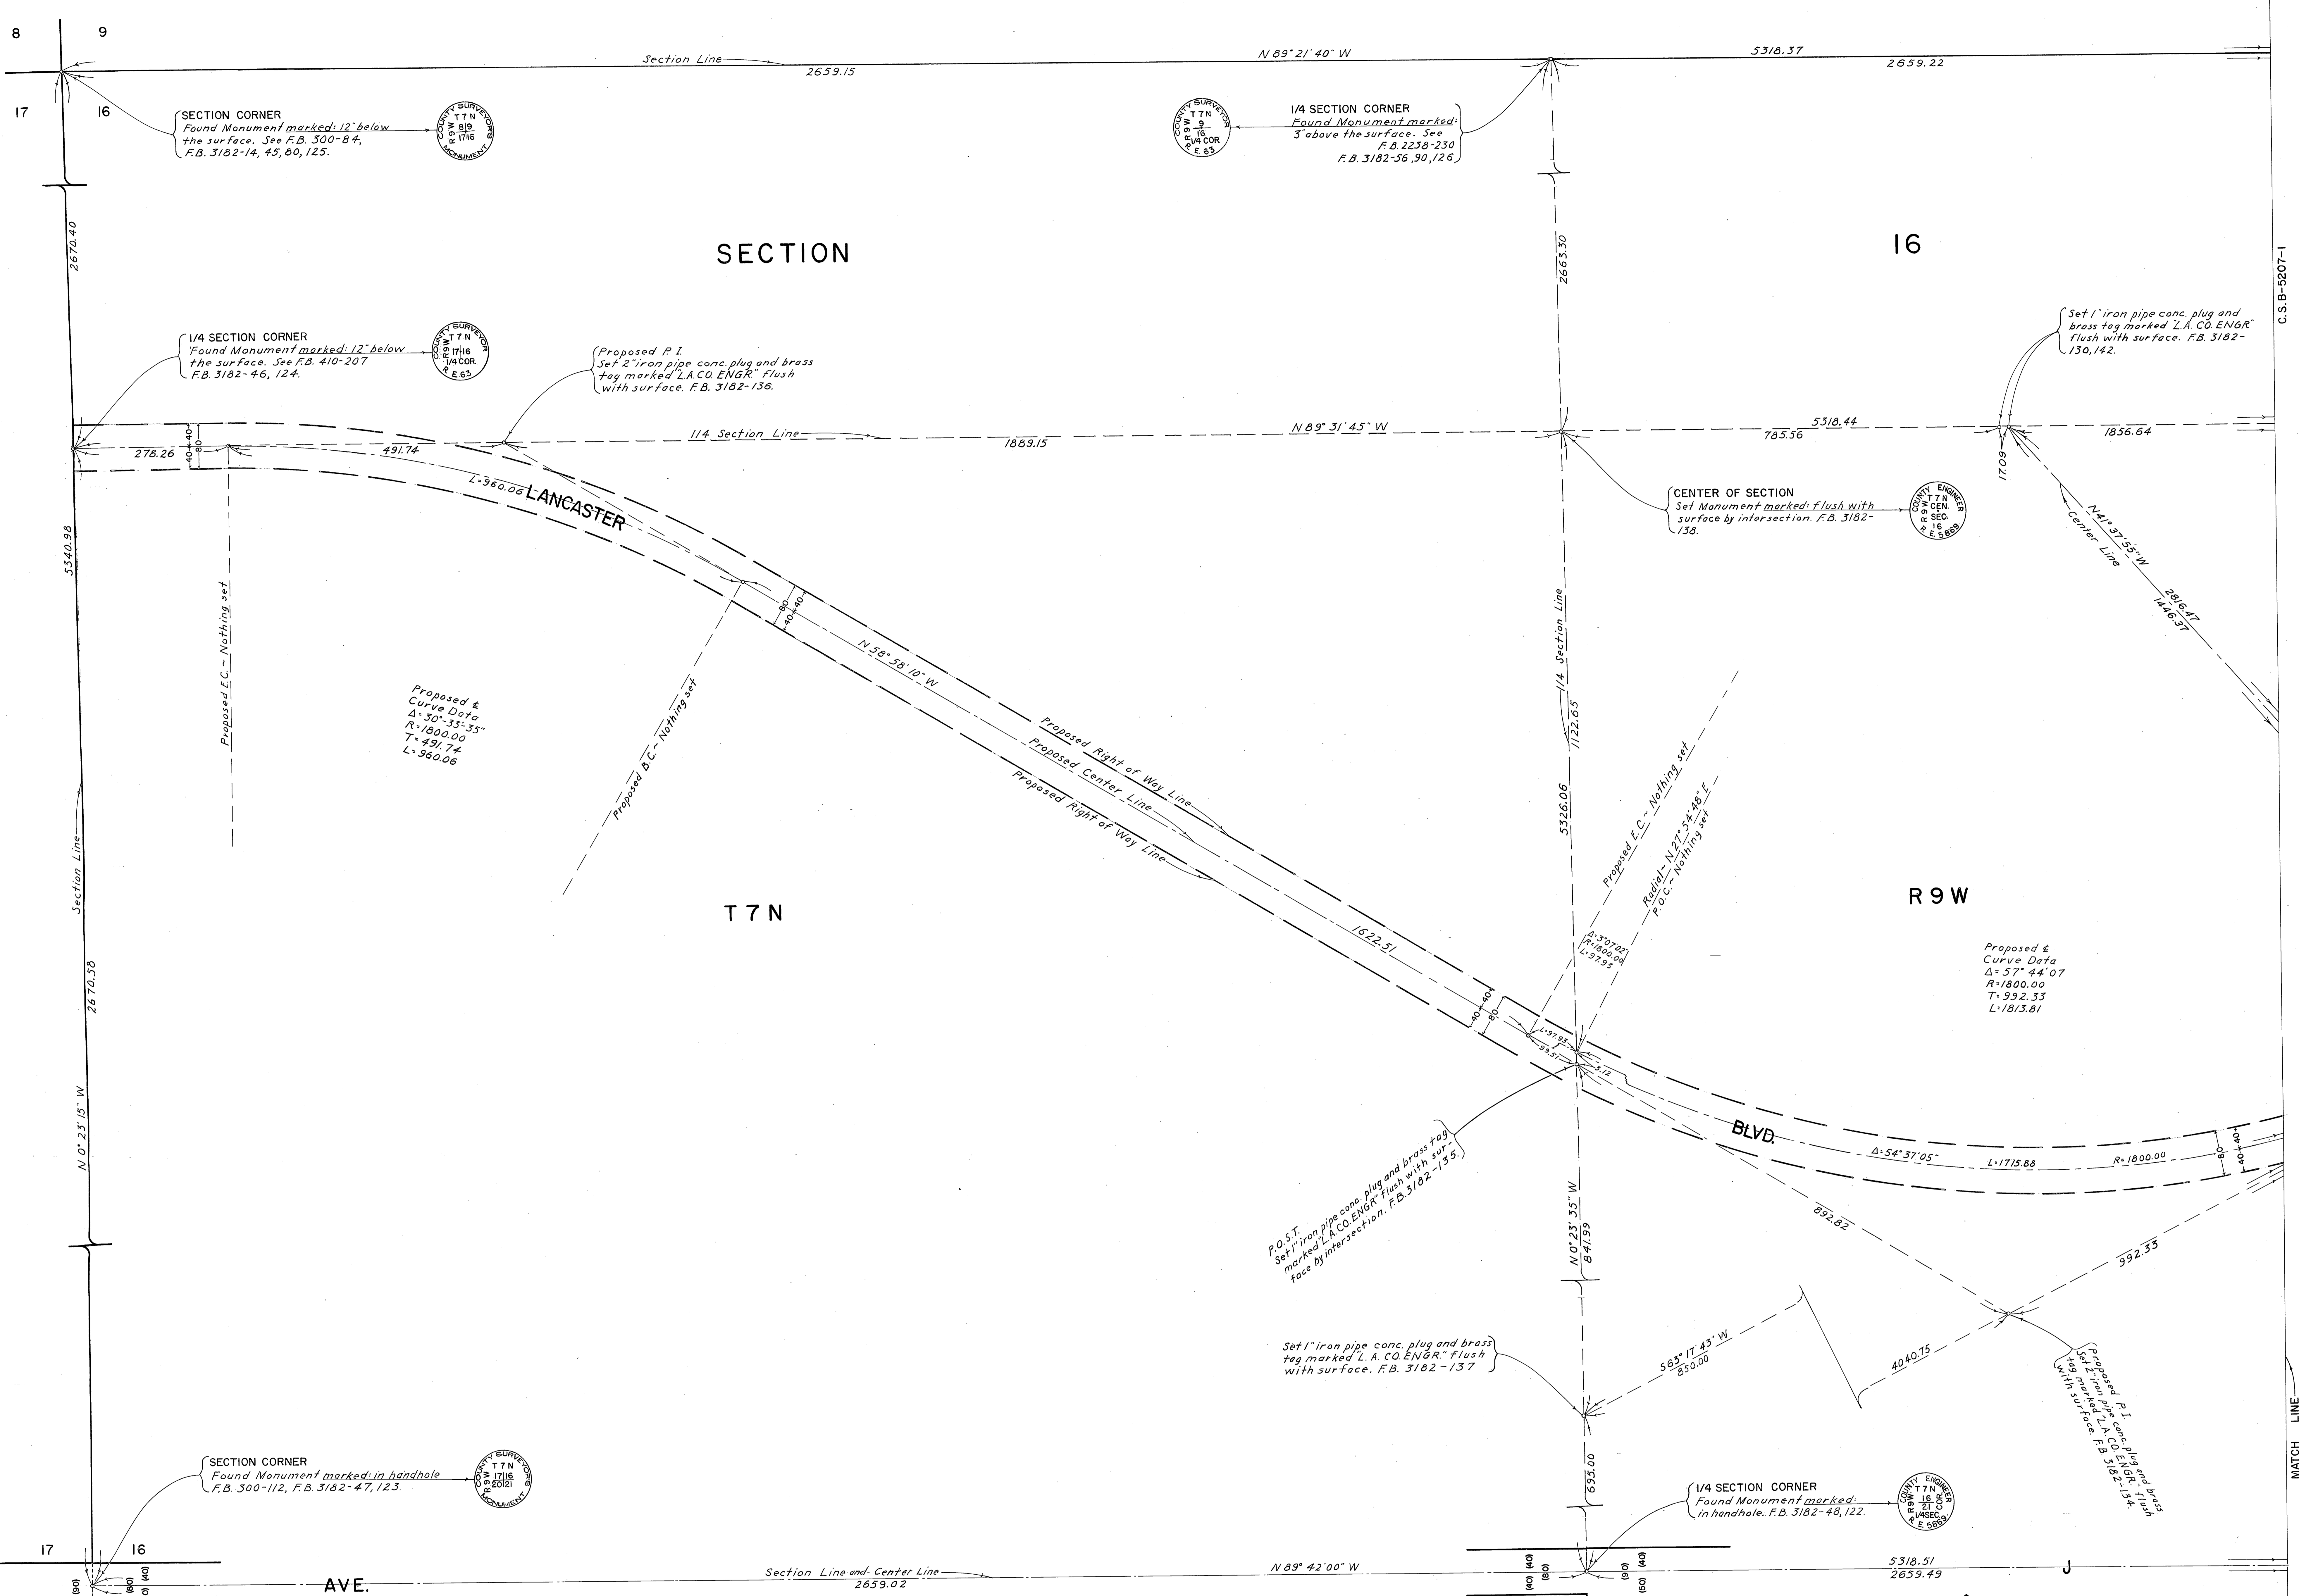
8 9
17 16

Section Line
2659.15
N 89° 21' 40" W
5318.37
2659.22

SECTION CORNER
Found Monument marked: 12" below the surface. See F.B. 300-84, F.B. 3182-14, 45, 80, 125.

COUNTY SURVEYOR'S MONUMENT T7N R9W 8|9 17|16

COUNTY SURVEYOR T7N R9W 9 16 1/4 COR. R.E. 63

1/4 SECTION CORNER
Found Monument marked: 3" above the surface. See F.B. 2238-230 F.B. 3182-56, 90, 126

2670.40

SECTION

16

2663.30

C.S.B-5207-1

1/4 SECTION CORNER
Found Monument marked: 12" below the surface. See F.B. 410-207 F.B. 3182-46, 124.

COUNTY SURVEYOR T7N R9W 17|16 1/4 COR. R.E. 63

Proposed P.I.
Set 2" iron pipe conc. plug and brass tag marked "L.A.CO. ENGR." flush with surface. F.B. 3182-136.

Set 1" iron pipe conc. plug and brass tag marked "L.A. CO. ENGR." flush with surface. F.B. 3182-130, 142.

1/4 Section Line
N 89° 31' 45" W
5318.44
1889.15
785.56
1856.64
278.26
40 40 80
491.74
L=960.06 LANCASTER

17.09

CENTER OF SECTION
Set Monument marked: flush with surface by intersection. F.B. 3182-138.

COUNTY ENGINEER T7N R9W CEN. SEC. 16 R.E. 5869

N 41° 37' 55" W
Center Line
2816.47
1446.37

5340.98

Proposed E.C. - Nothing set

Proposed ℄ Curve Data
Δ = 30° 35' 35"
R = 1800.00
T = 491.74
L = 960.06

80 40 40
N 58° 38' 10" W

Proposed B.C. - Nothing set

Proposed Right of Way Line
Proposed Center Line
Proposed Right of Way Line

1/4 Section Line
1122.65
5326.06

Proposed E.C. - Nothing set
Radial - N 27° 54' 48" E
P.O.C. - Nothing set

Section Line

2670.58

T 7 N

R 9 W

1622.51

Δ=3°07'02"
R=1800.00
L=97.95

Proposed ℄ Curve Data
Δ = 57° 44' 07
R = 1800.00
T = 992.33
L = 1813.81

40 40 80
L=97.95
39.51
3.12

BLVD.
Δ=54° 37' 05"
L=1715.88
R=1800.00
80 40 40

N 0° 23' 15" W

P.O.S.T.
Set 1" iron pipe conc. plug and brass tag marked "L.A. CO. ENGR." flush with surface by intersection. F.B. 3182-135.

N 0° 23' 35" W
841.99

892.82
992.33

Set 1" iron pipe conc. plug and brass tag marked L.A. CO. ENGR." flush with surface. F.B. 3182-137

S 63° 17' 43" W
850.00

4040.75

Proposed P.I.
Set 2" iron pipe conc. plug and brass tag marked "L.A. CO. ENGR." flush with surface. F.B. 3182-134.

MATCH LINE

SECTION CORNER
Found Monument marked: in handhole F.B. 300-112, F.B. 3182-47, 123.

COUNTY SURVEYOR'S MONUMENT T7N R9W 17|16 20|21

695.00

1/4 SECTION CORNER
Found Monument marked: in handhole. F.B. 3182-48, 122.

COUNTY ENGINEER T7N R9W 16 21 1/4 SEC. COR. R.E. 5869

17 16
(90) (80) (40)
AVE.
Section Line and Center Line
2659.02
N 89° 42' 00" W
(40) (80) (90) (40) (50)
5318.51
2659.49
J